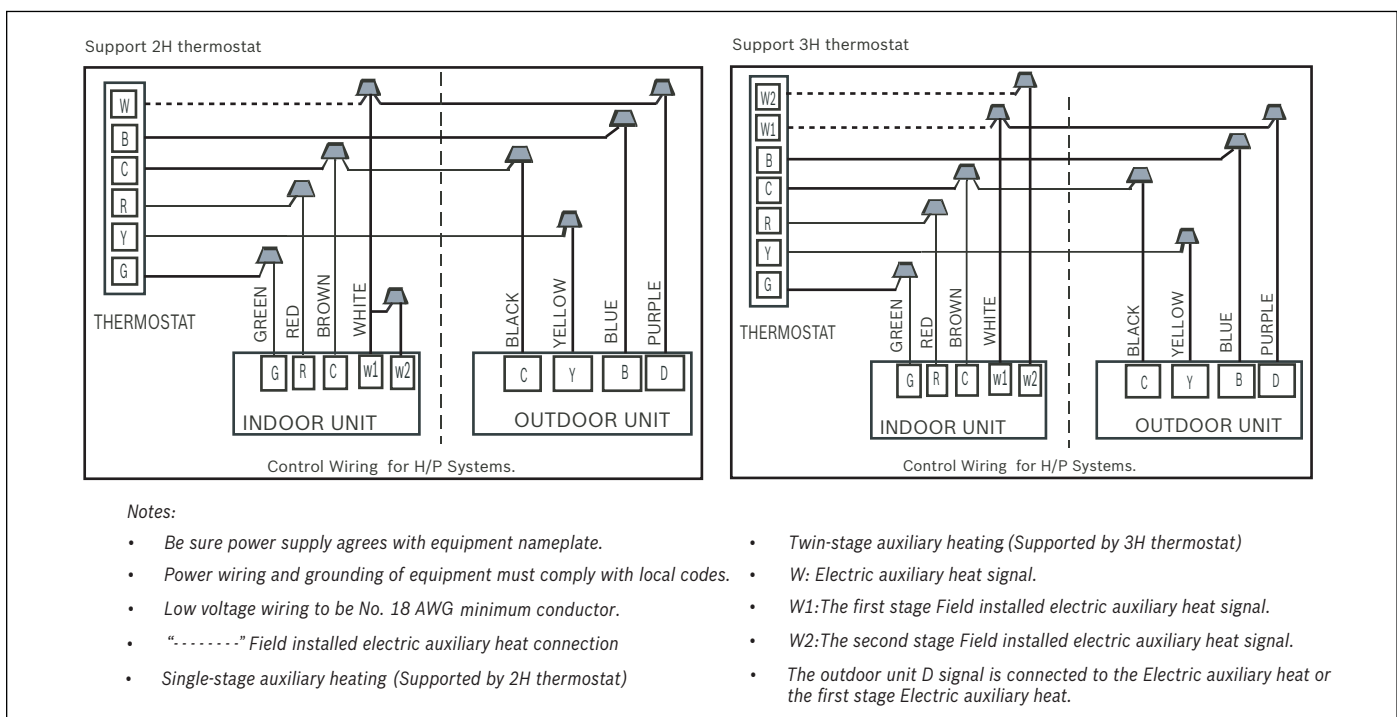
Support 2H thermostat

W
B
C
R
Y
G
THERMOSTAT

GREEN
RED
BROWN
WHITE
G
R
C
W1
W2
INDOOR UNIT

BLACK
YELLOW
BLUE
PURPLE
C
Y
B
D
OUTDOOR UNIT

Control Wiring for H/P Systems.

Support 3H thermostat

W2
W1
B
C
R
Y
G
THERMOSTAT

GREEN
RED
BROWN
WHITE
G
R
C
W1
W2
INDOOR UNIT

BLACK
YELLOW
BLUE
PURPLE
C
Y
B
D
OUTDOOR UNIT

Control Wiring for H/P Systems.

Notes:

• Be sure power supply agrees with equipment nameplate.
• Power wiring and grounding of equipment must comply with local codes.
• Low voltage wiring to be No. 18 AWG minimum conductor.
• "--------" Field installed electric auxiliary heat connection
• Single-stage auxiliary heating (Supported by 2H thermostat)

• Twin-stage auxiliary heating (Supported by 3H thermostat)
• W: Electric auxiliary heat signal.
• W1:The first stage Field installed electric auxiliary heat signal.
• W2:The second stage Field installed electric auxiliary heat signal.
• The outdoor unit D signal is connected to the Electric auxiliary heat or the first stage Electric auxiliary heat.